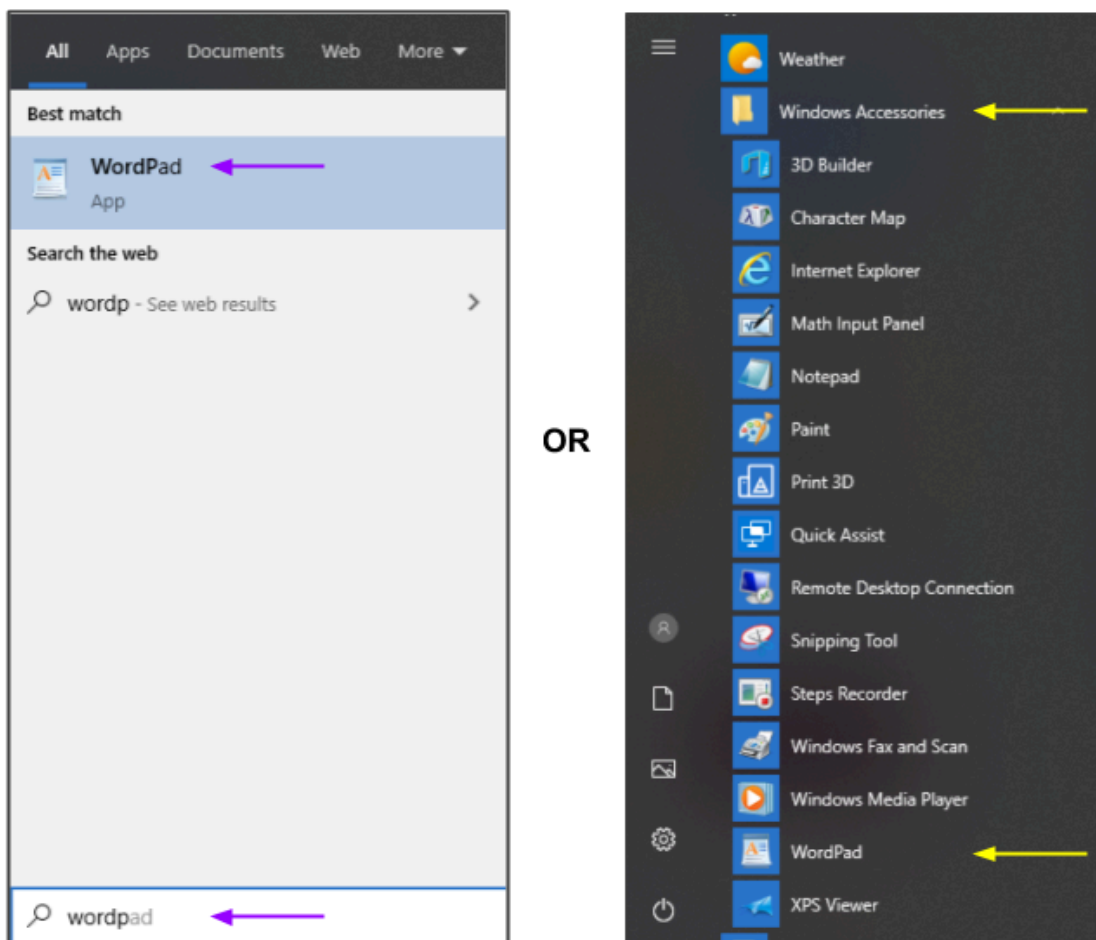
All Apps Documents Web More

Best match

WordPad
App

Search the web

wordp - See web results

wordpad

OR

Weather
Windows Accessories
3D Builder
Character Map
Internet Explorer
Math Input Panel
Notepad
Paint
Print 3D
Quick Assist
Remote Desktop Connection
Snipping Tool
Steps Recorder
Windows Fax and Scan
Windows Media Player
WordPad
XPS Viewer